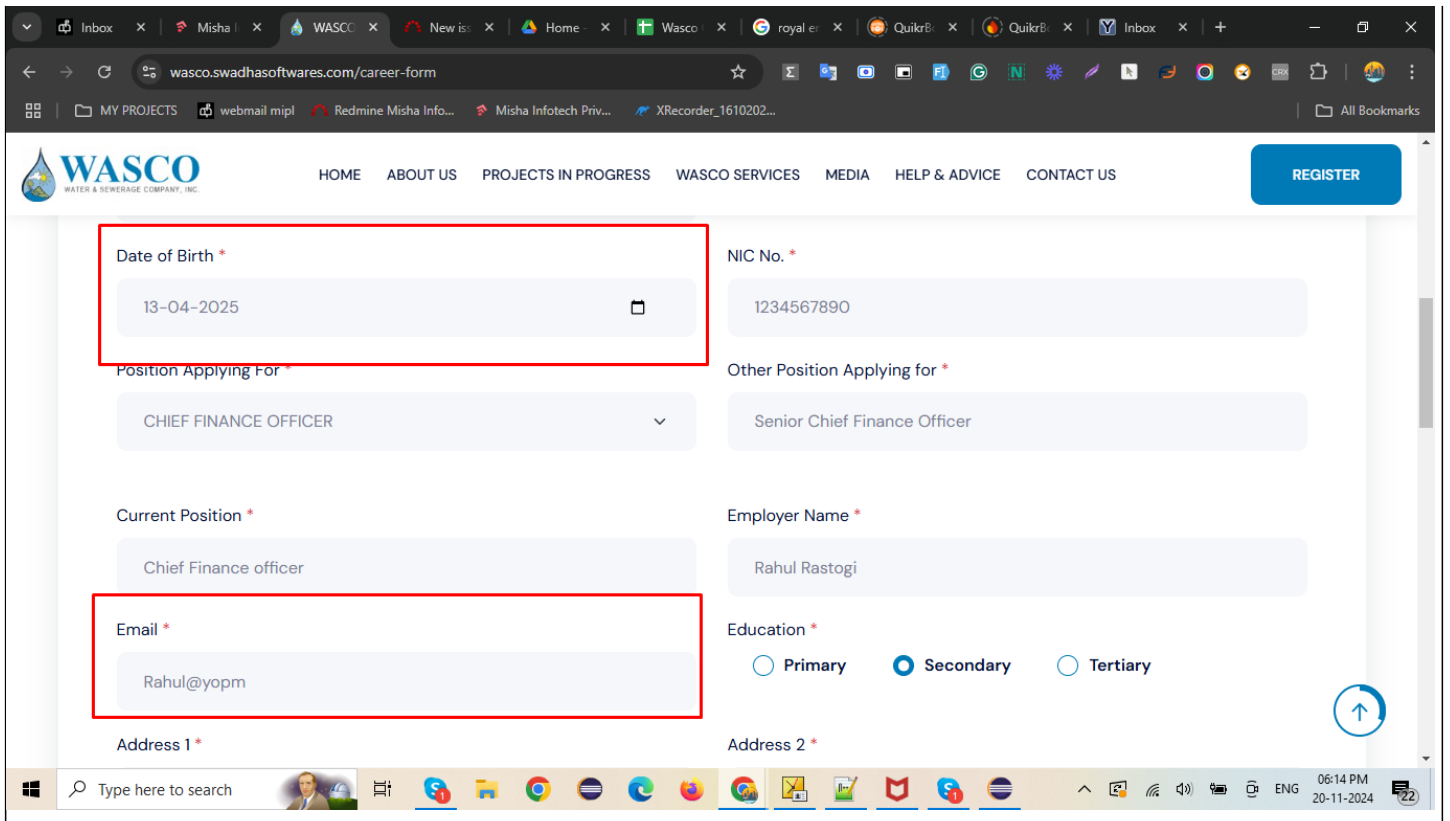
Inbox | Misha I | WASCO | New iss | Home | Wasco | royal er | QuikrBo | QuikrBo | Inbox

wasco.swadhasoftwares.com/career-form

MY PROJECTS | webmail mipl | Redmine Misha Info... | Misha Infotech Priv... | XRecorder_1610202... | All Bookmarks

WASCO
WATER & SEWERAGE COMPANY, INC.

HOME ABOUT US PROJECTS IN PROGRESS WASCO SERVICES MEDIA HELP & ADVICE CONTACT US

REGISTER

Date of Birth *
13-04-2025

NIC No. *
1234567890

Position Applying For *
CHIEF FINANCE OFFICER

Other Position Applying for *
Senior Chief Finance Officer

Current Position *
Chief Finance officer

Employer Name *
Rahul Rastogi

Email *
Rahul@yopm

Education *
Primary Secondary Tertiary

Address 1 *

Address 2 *

Type here to search

ENG 06:14 PM 20-11-2024 22